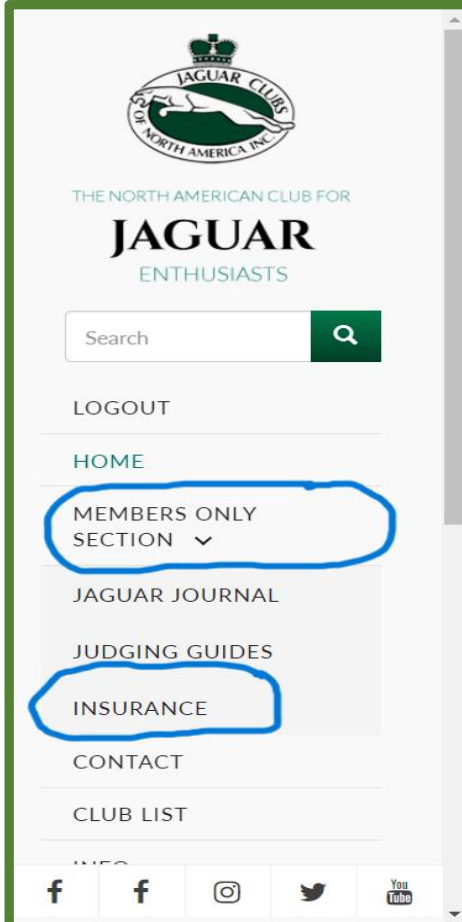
JAGUAR CLUBS OF NORTH AMERICA INC.

THE NORTH AMERICAN CLUB FOR
JAGUAR
ENTHUSIASTS

Search

LOGOUT

HOME

MEMBERS ONLY SECTION

JAGUAR JOURNAL

JUDGING GUIDES

INSURANCE

CONTACT

CLUB LIST

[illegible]

You Tube